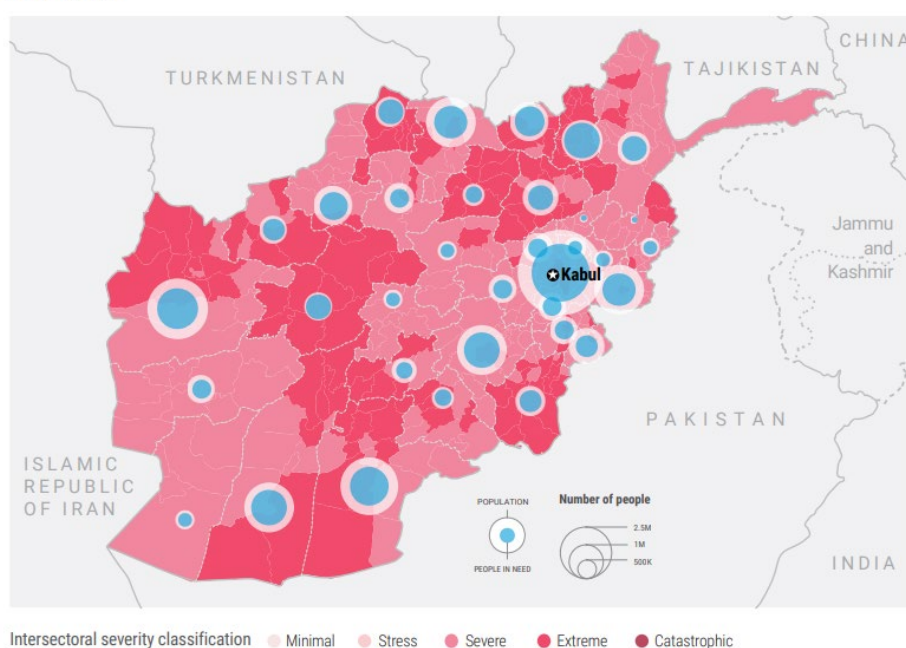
CHINA

TURKMENISTAN

TAJIKISTAN

Jammu and Kashmir

Kabul

PAKISTAN

ISLAMIC REPUBLIC OF IRAN

POPULATION

PEOPLE IN NEED

Number of people

2.5M

1M

500K

INDIA

Intersectoral severity classification Minimal Stress Severe Extreme Catastrophic